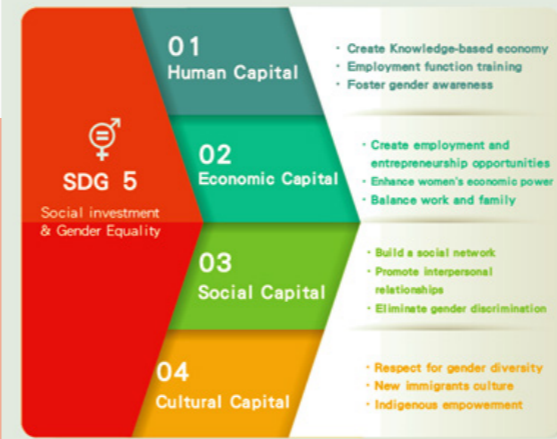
SDG 5
Social investment & Gender Equality

01
Human Capital

· Create Knowledge-based economy
· Employment function training
· Foster gender awareness

02
Economic Capital

· Create employment and entrepreneurship opportunities
· Enhance women's economic power
· Balance work and family

03
Social Capital

· Build a social network
· Promote interpersonal relationships
· Eliminate gender discrimination

04
Cultural Capital

· Respect for gender diversity
· New immigrants culture
· Indigenous empowerment